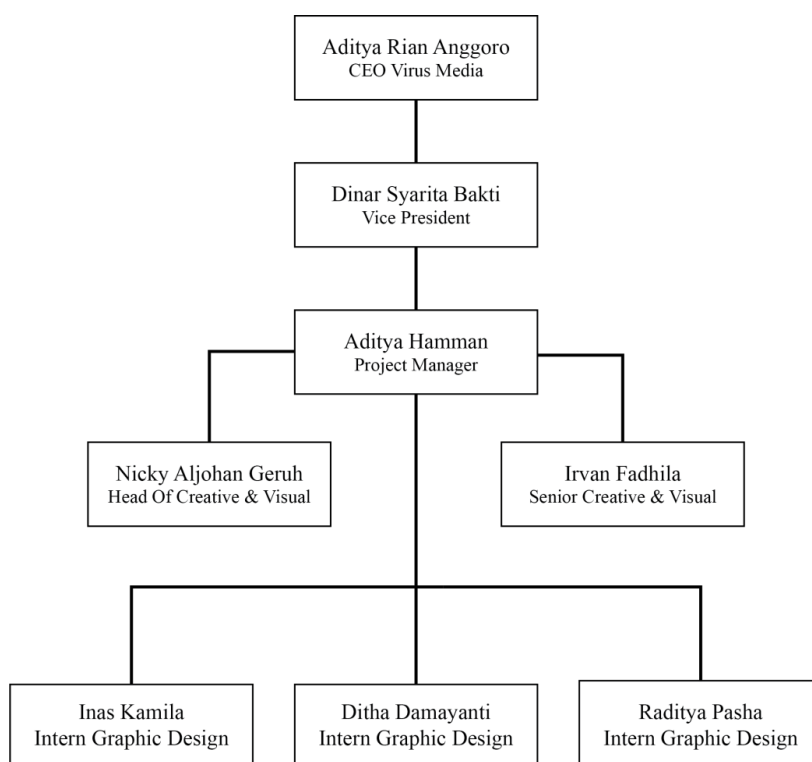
Aditya Rian Anggoro
CEO Virus Media

Dinar Syarita Bakti
Vice President

Aditya Hamman
Project Manager

Nicky Aljohan Geruh
Head Of Creative & Visual

Irvan Fadhila
Senior Creative & Visual

Inas Kamila
Intern Graphic Design

Ditha Damayanti
Intern Graphic Design

Raditya Pasha
Intern Graphic Design